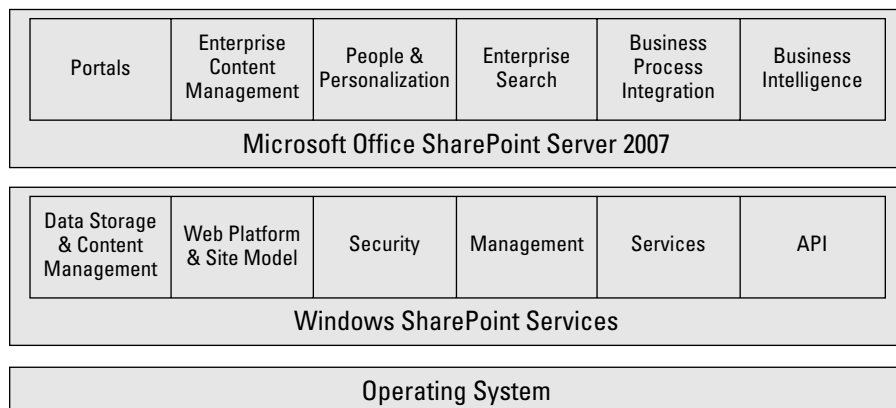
Portals

Enterprise Content Management

People & Personalization

Enterprise Search

Business Process Integration

Business Intelligence

Microsoft Office SharePoint Server 2007

Data Storage & Content Management

Web Platform & Site Model

Security

Management

Services

API

Windows SharePoint Services

Operating System